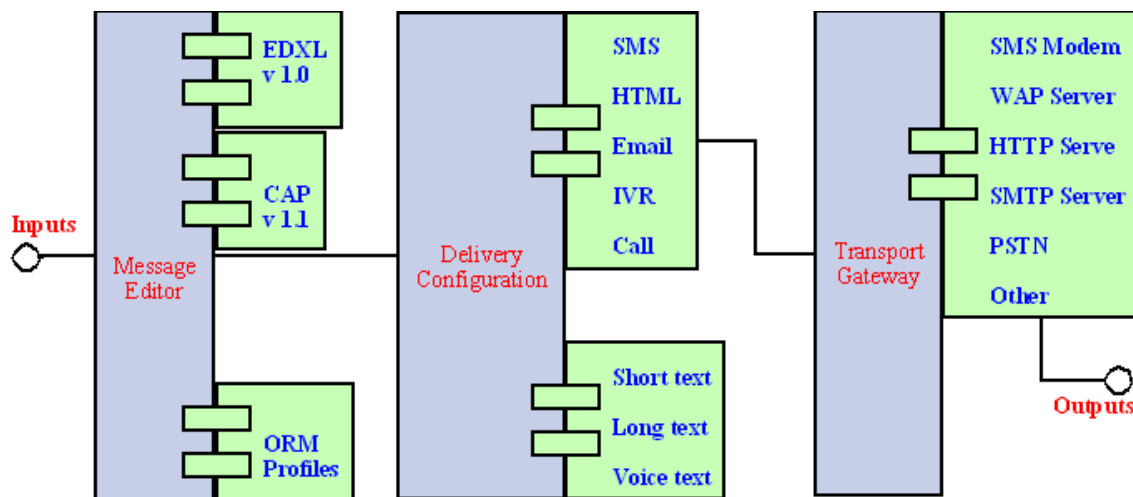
Inputs

Message Editor

EDXL v 1.0

CAP v 1.1

ORM Profiles

Delivery Configuration

SMS
HTML
Email
IVR
Call

Short text
Long text
Voice text

Transport Gateway

SMS Modem
WAP Server
HTTP Serve
SMTP Server
PSTN
Other

Outputs